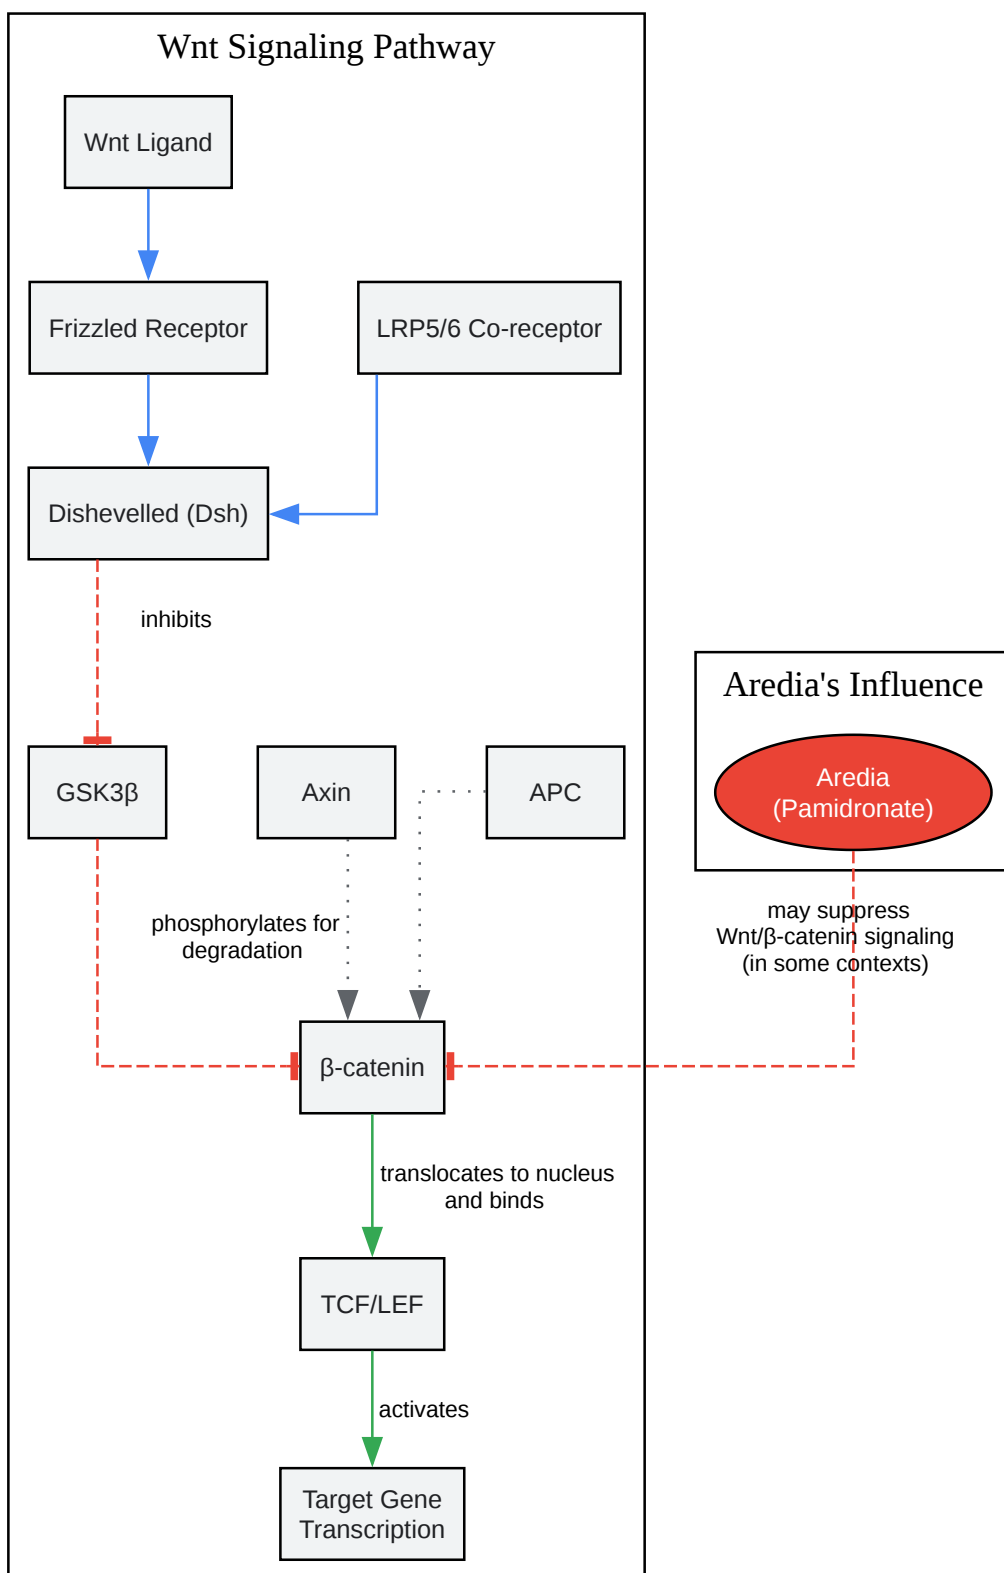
Wnt Signaling Pathway

Wnt Ligand

Frizzled Receptor

LRP5/6 Co-receptor

Dishevelled (Dsh)

inhibits

GSK3β

Axin

APC

phosphorylates for degradation

β-catenin

translocates to nucleus and binds

TCF/LEF

activates

Target Gene Transcription

Aredia's Influence

Aredia (Pamidronate)

may suppress Wnt/β-catenin signaling (in some contexts)